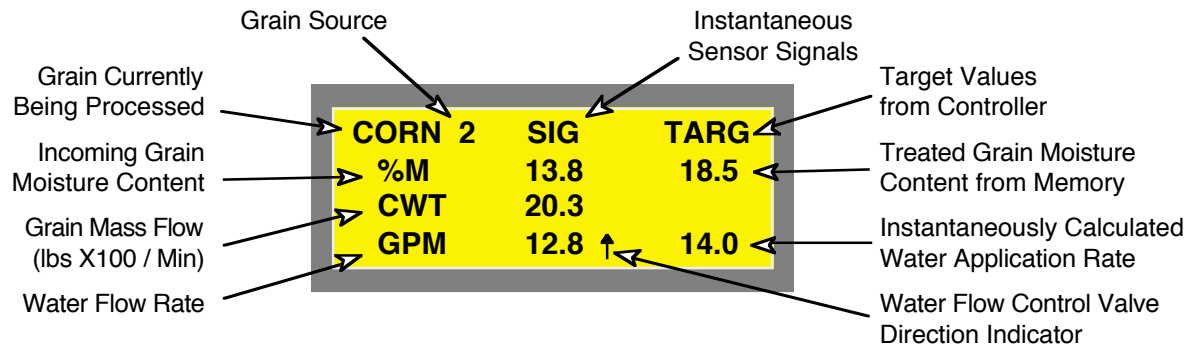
Grain Source

Instantaneous Sensor Signals

Grain Currently Being Processed

Target Values from Controller

| CORN 2 | SIG | TARG |
|---|---|---|
| %M | 13.8 | 18.5 |
| CWT | 20.3 | |
| GPM | 12.8 ↑ | 14.0 |

Incoming Grain Moisture Content

Treated Grain Moisture Content from Memory

Grain Mass Flow (lbs X100 / Min)

Instantaneously Calculated Water Application Rate

Water Flow Rate

Water Flow Control Valve Direction Indicator